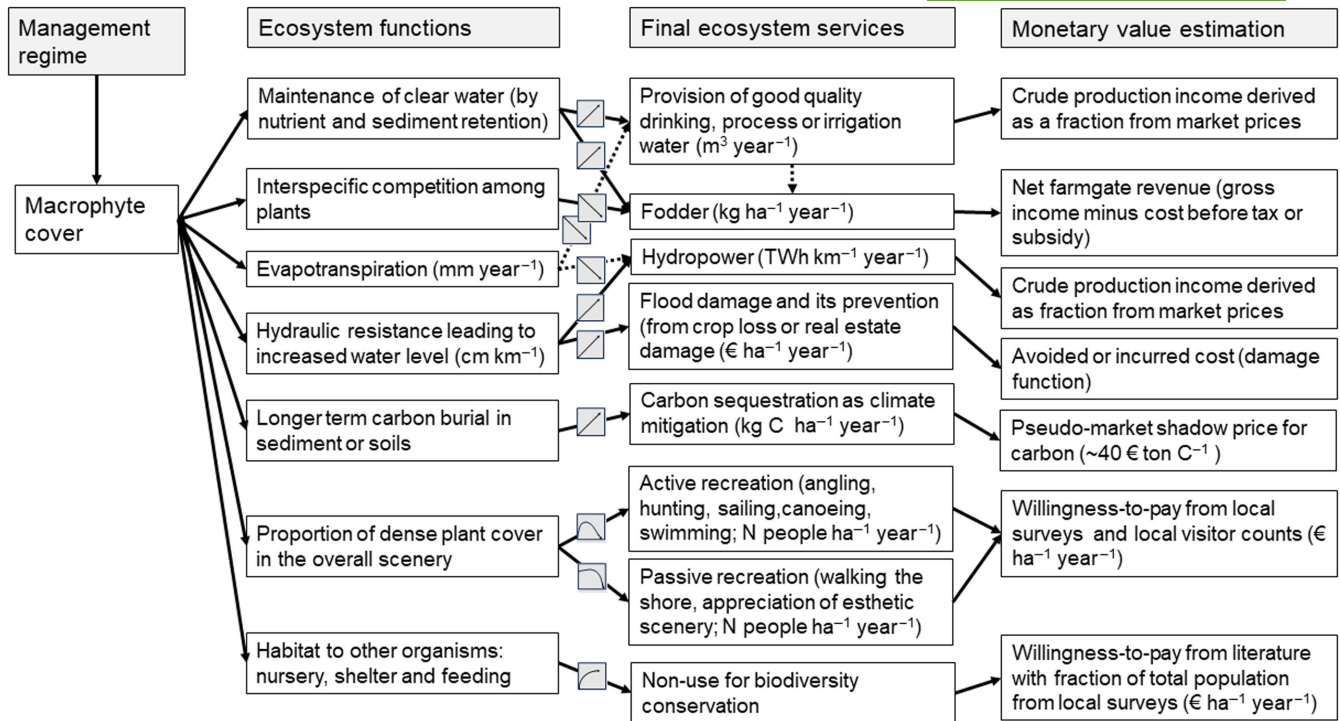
Management regime

Ecosystem functions

Final ecosystem services

Monetary value estimation

Macrophyte cover

Maintenance of clear water (by nutrient and sediment retention)

Interspecific competition among plants

Evapotranspiration (mm year$^{-1}$)

Hydraulic resistance leading to increased water level (cm km$^{-1}$)

Longer term carbon burial in sediment or soils

Proportion of dense plant cover in the overall scenery

Habitat to other organisms: nursery, shelter and feeding

Provision of good quality drinking, process or irrigation water (m$^3$ year$^{-1}$)

Fodder (kg ha$^{-1}$ year$^{-1}$)

Hydropower (TWh km$^{-1}$ year$^{-1}$)

Flood damage and its prevention (from crop loss or real estate damage (€ ha$^{-1}$ year$^{-1}$)

Carbon sequestration as climate mitigation (kg C ha$^{-1}$ year$^{-1}$)

Active recreation (angling, hunting, sailing,canoeing, swimming; N people ha$^{-1}$ year$^{-1}$)

Passive recreation (walking the shore, appreciation of esthetic scenery; N people ha$^{-1}$ year$^{-1}$)

Non-use for biodiversity conservation

Crude production income derived as a fraction from market prices

Net farmgate revenue (gross income minus cost before tax or subsidy)

Crude production income derived as fraction from market prices

Avoided or incurred cost (damage function)

Pseudo-market shadow price for carbon (~40 € ton C$^{-1}$ )

Willingness-to-pay from local surveys and local visitor counts (€ ha$^{-1}$ year$^{-1}$)

Willingness-to-pay from literature with fraction of total population from local surveys (€ ha$^{-1}$ year$^{-1}$)